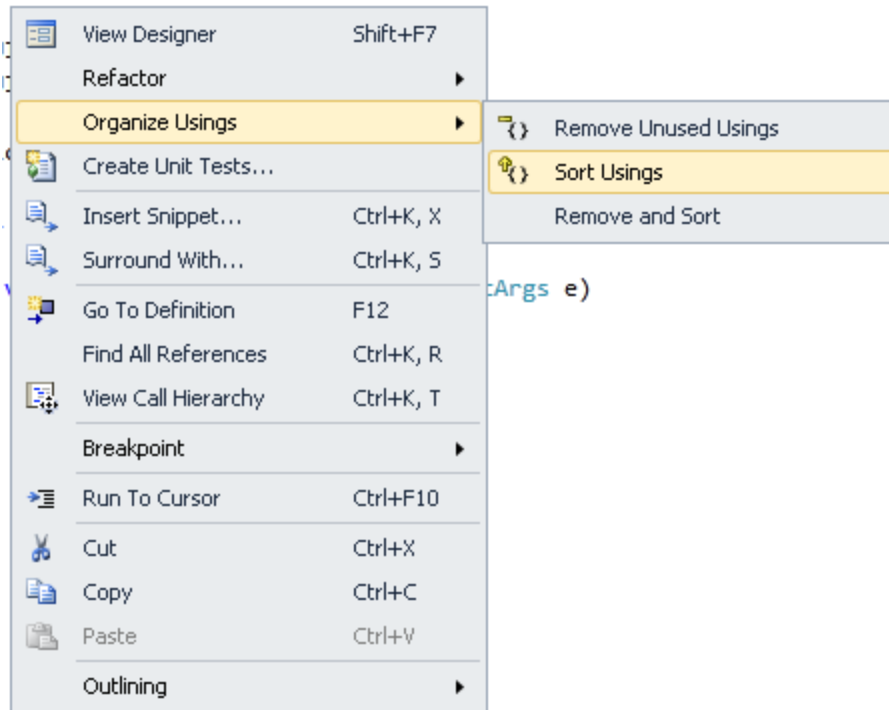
View Designer Shift+F7
Refactor
Organize Usings
Create Unit Tests...
Insert Snippet... Ctrl+K, X
Surround With... Ctrl+K, S
Go To Definition F12
Find All References Ctrl+K, R
View Call Hierarchy Ctrl+K, T
Breakpoint
Run To Cursor Ctrl+F10
Cut Ctrl+X
Copy Ctrl+C
Paste Ctrl+V
Outlining

Remove Unused Usings
Sort Usings
Remove and Sort

tArgs e)